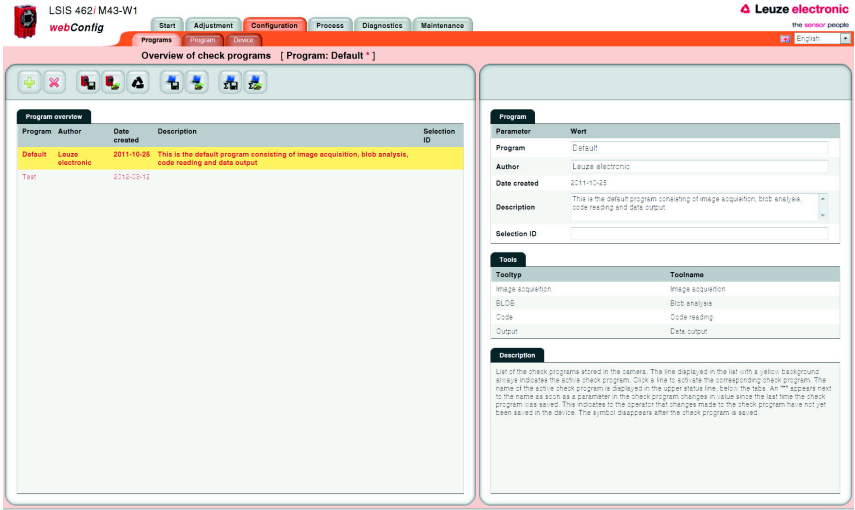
LSIS 462i M43-W1
webConfig

Start | Adjustment | Configuration | Process | Diagnostics | Maintenance

Programs | Program | Device

Leuze electronic
the sensor people

English

Overview of check programs [ Program: Default * ]

Program overview

| Program | Author | Date created | Description | Selection ID |
|---|---|---|---|---|
| Default | Leuze electronic | 2011-10-25 | This is the default program consisting of image acquisition, blob analysis, code reading and data output | |
| Test | | 2012-03-12 | | |

Program

| Parameter | Wert |
|---|---|
| Program | Default |
| Author | Leuze electronic |
| Date created | 2011-10-25 |
| Description | This is the default program consisting of image acquisition, blob analysis, code reading and data output. |
| Selection ID | |

Tools

| Tooltyp | Toolname |
|---|---|
| Image acquisition | Image acquisition |
| BLOB | Blob analysis |
| Code | Code reading |
| Output | Data output |

Description

List of the check programs stored in the camera. The line displayed in the list with a yellow background always indicates the active check program. Click a line to activate the corresponding check program. The name of the active check program is displayed in the upper status line, below the tabs. An "*" appears next to the name as soon as a parameter in the check program changes in value since the last time the check program was saved. This indicates to the operator that changes made to the check program have not yet been saved in the device. The symbol disappears after the check program is saved.